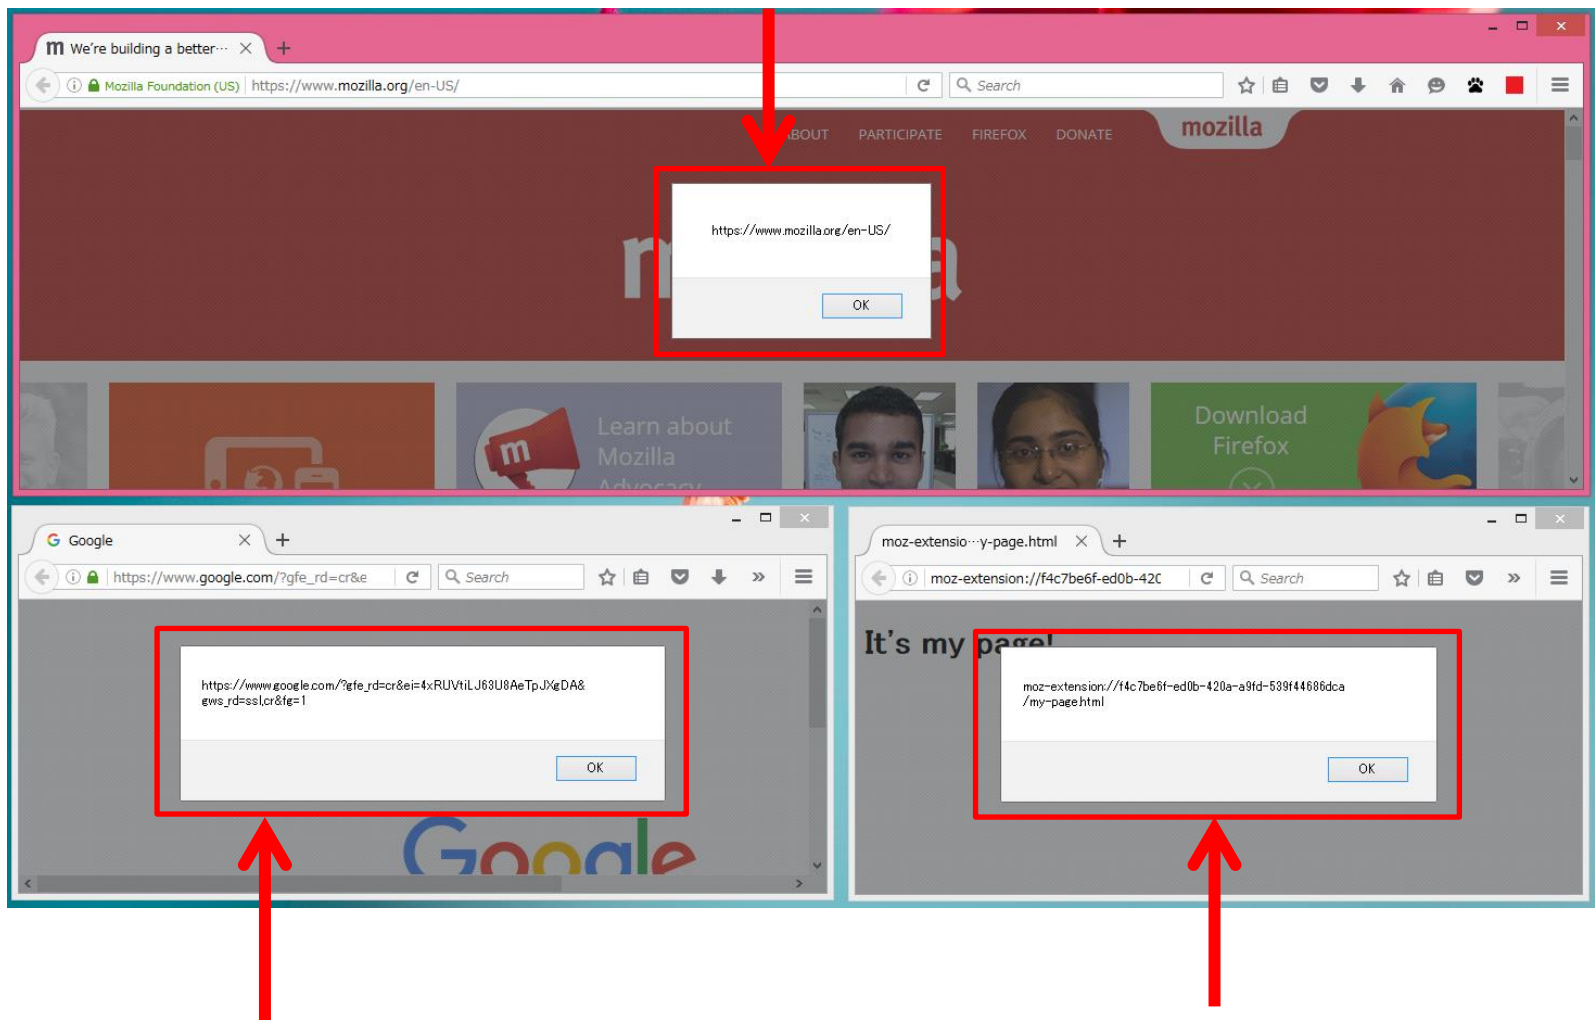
m We're building a better···

Mozilla Foundation (US) https://www.mozilla.org/en-US/

Search

BOUT PARTICIPATE FIREFOX DONATE

mozilla

https://www.mozilla.org/en-US/

OK

Learn about Mozilla Advocacy

Download Firefox

Google

https://www.google.com/?gfe_rd=cr&e

Search

https://www.google.com/?gfe_rd=cr&ei=4xRUVtiLJ63U8AeTpJXgDA&gws_rd=ssl,cr&fg=1

OK

Google

moz-extensio···y-page.html

moz-extension://f4c7be6f-ed0b-42C

Search

It's my page!

moz-extension://f4c7be6f-ed0b-420a-a9fd-539f44686dca/my-page.html

OK